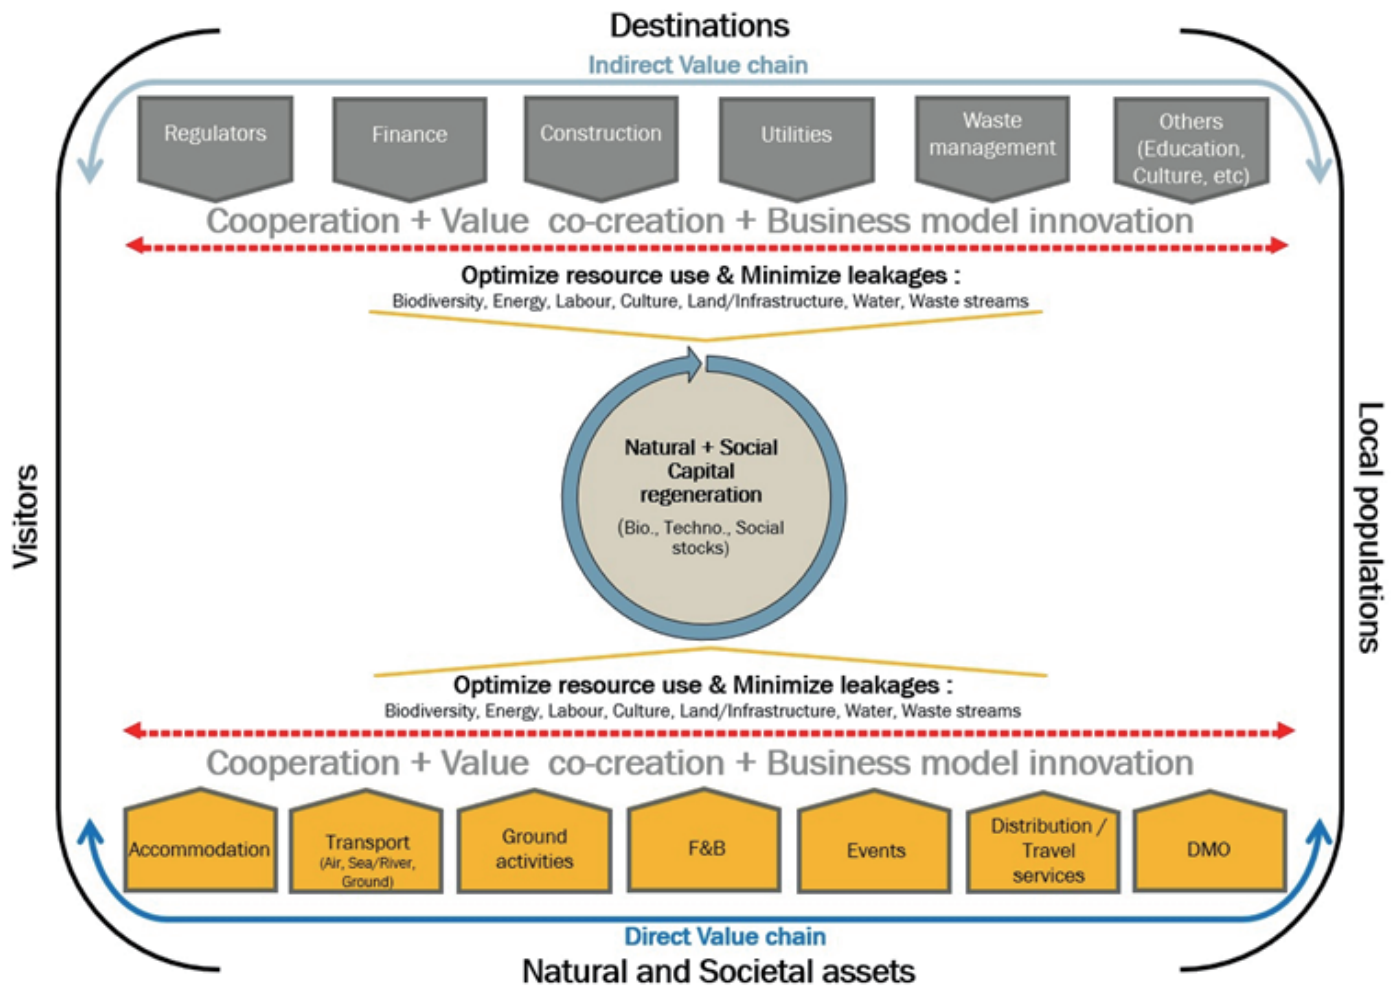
Destinations

Indirect Value chain

Regulators

Finance

Construction

Utilities

Waste management

Others (Education, Culture, etc)

Cooperation + Value co-creation + Business model innovation

Optimize resource use & Minimize leakages :
Biodiversity, Energy, Labour, Culture, Land/Infrastructure, Water, Waste streams

Natural + Social Capital regeneration
(Bio., Techno., Social stocks)

Optimize resource use & Minimize leakages :
Biodiversity, Energy, Labour, Culture, Land/Infrastructure, Water, Waste streams

Cooperation + Value co-creation + Business model innovation

Accommodation

Transport (Air, Sea/River, Ground)

Ground activities

F&B

Events

Distribution / Travel services

DMO

Direct Value chain

Natural and Societal assets

Visitors

Local populations